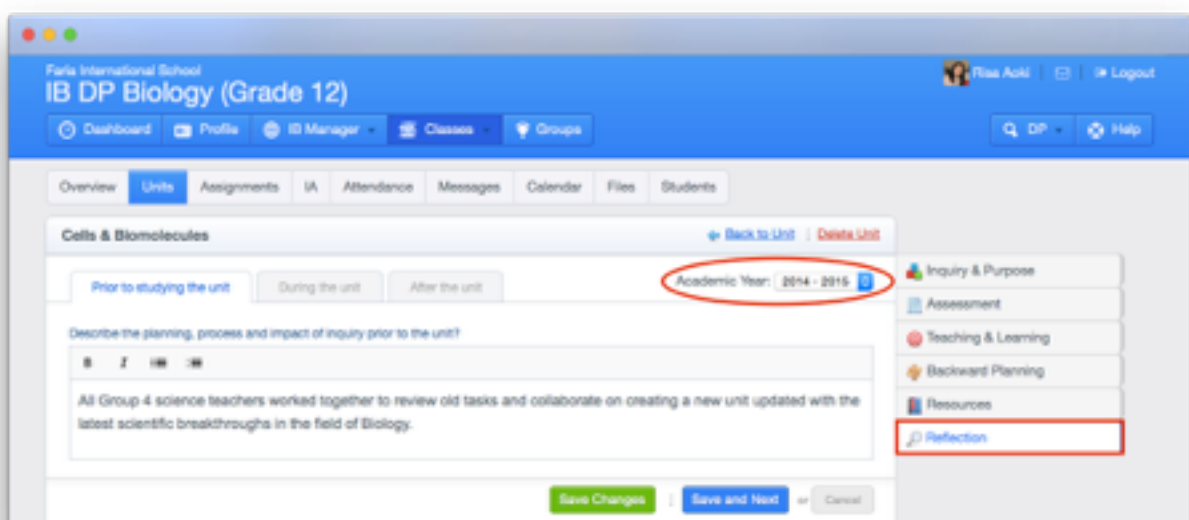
Faria International School
IB DP Biology (Grade 12)

Risa Aoki | Logout

Dashboard | Profile | IB Manager | Classes | Groups

DP | Help

Overview | Units | Assignments | IA | Attendance | Messages | Calendar | Files | Students

Cells & Biomolecules

Back to Unit | Delete Unit

Prior to studying the unit | During the unit | After the unit

Academic Year: 2014 - 2015

Describe the planning, process and impact of inquiry prior to the unit?

B I

All Group 4 science teachers worked together to review old tasks and collaborate on creating a new unit updated with the latest scientific breakthroughs in the field of Biology.

Save Changes | Save and Next or Cancel

Inquiry & Purpose
Assessment
Teaching & Learning
Backward Planning
Resources
Reflection